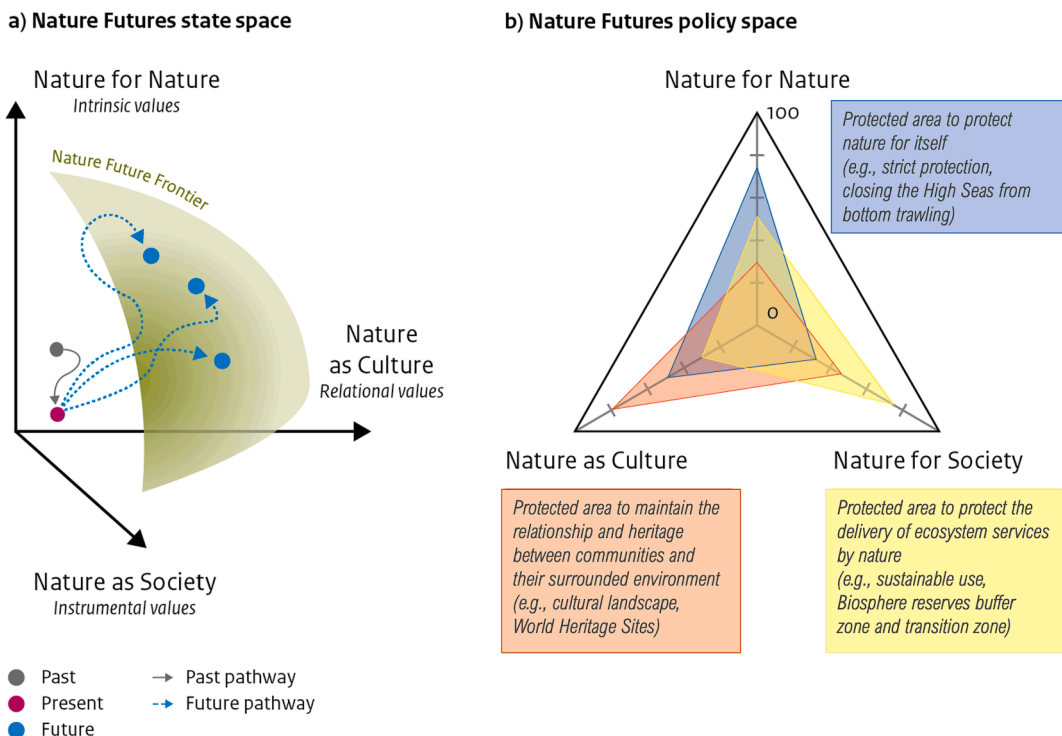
a) Nature Futures state space

Nature for Nature
Intrinsic values

Nature Future Frontier

Nature as Culture
Relational values

Nature as Society
Instrumental values

Past
Present
Future

Past pathway
Future pathway

b) Nature Futures policy space

Nature for Nature

100

0

Protected area to protect nature for itself (e.g., strict protection, closing the High Seas from bottom trawling)

Nature as Culture

Nature for Society

Protected area to maintain the relationship and heritage between communities and their surrounded environment (e.g., cultural landscape, World Heritage Sites)

Protected area to protect the delivery of ecosystem services by nature (e.g., sustainable use, Biosphere reserves buffer zone and transition zone)